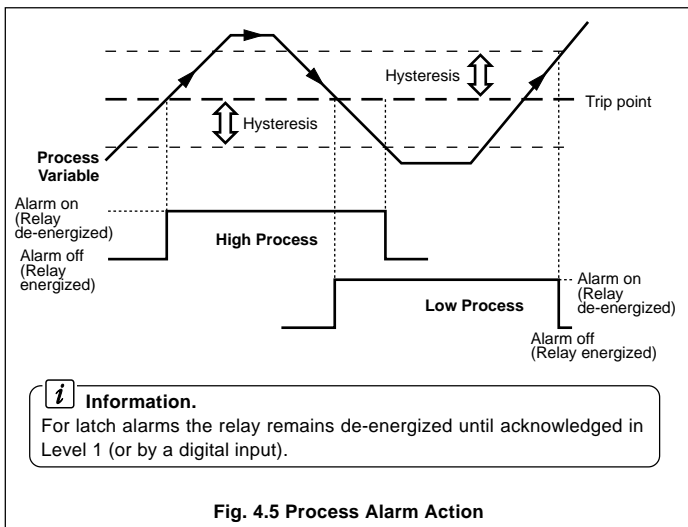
Hysteresis

Trip point

Hysteresis

Process Variable

Alarm on (Relay de-energized)

High Process

Alarm off (Relay energized)

Alarm on (Relay de-energized)

Low Process

Alarm off (Relay energized)

$i$ Information.

For latch alarms the relay remains de-energized until acknowledged in Level 1 (or by a digital input).

Fig. 4.5 Process Alarm Action